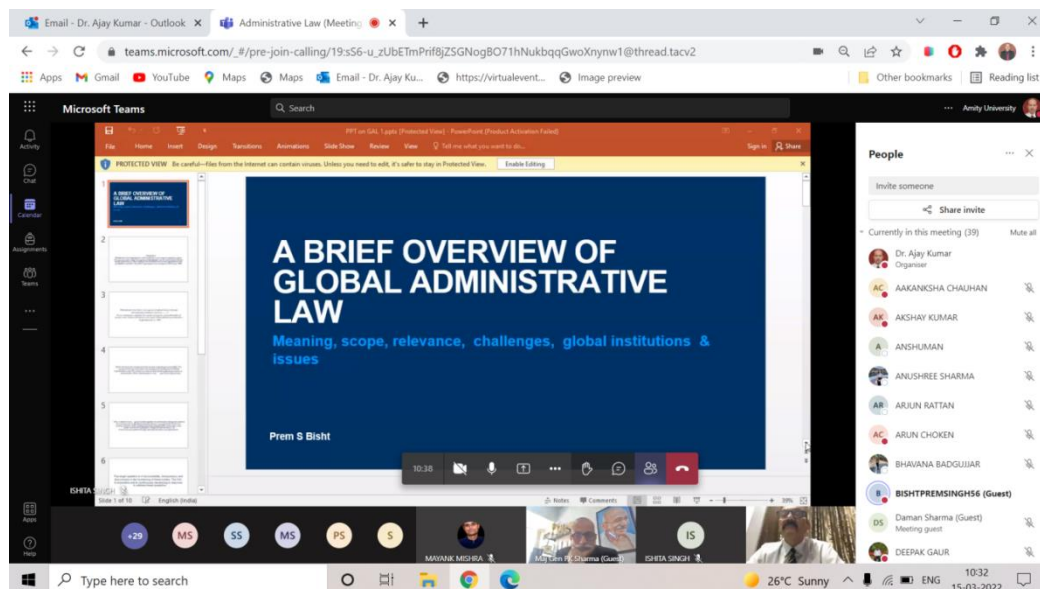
Email - Dr. Ajay Kumar - Outlook ×
Administrative Law (Meeting ×
+

teams.microsoft.com/_#/pre-join-calling/19:sS6-u_zUbETmPrif8jZSGNogBO71hNukbqqGwoXnynw1@thread.tacv2

Apps Gmail YouTube Maps Maps Email - Dr. Ajay Ku... https://virtualevent... Image preview
Other bookmarks Reading list

Microsoft Teams
Search
Amity University

Activity
Chat
Calendar
Assignments
Teams
...
Apps
Help

PPT on GAL 1.pptx [Protected View] - PowerPoint (Product Activation Failed)
File Home Insert Design Transitions Animations Slide Show Review View Tell me what you want to do...
Sign in Share
PROTECTED VIEW Be careful—files from the Internet can contain viruses. Unless you need to edit, it's safer to stay in Protected View. Enable Editing

A BRIEF OVERVIEW OF GLOBAL ADMINISTRATIVE LAW
Meaning, scope, relevance, challenges, global institutions & issues

Prem S Bisht

Slide 1 of 10 English (India)
Notes Comments 39%

10:38

People
Invite someone
Share invite
Currently in this meeting (39) Mute all
Dr. Ajay Kumar
Organiser
AAKANKSHA CHAUHAN
AKSHAY KUMAR
ANSHUMAN
ANUSHREE SHARMA
ARJUN RATTAN
ARUN CHOKEN
BHAVANA BADGUJJAR
BISHTPREMSINGH56 (Guest)
Daman Sharma (Guest)
Meeting guest
DEEPAK GAUR

ISHITA SINGH
+29 MS SS MS PS S
MAYANK MISHRA
Ma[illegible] Sharma (Guest)
IS
ISHITA SINGH

Type here to search
26°C Sunny ENG 10:32 15-03-2022